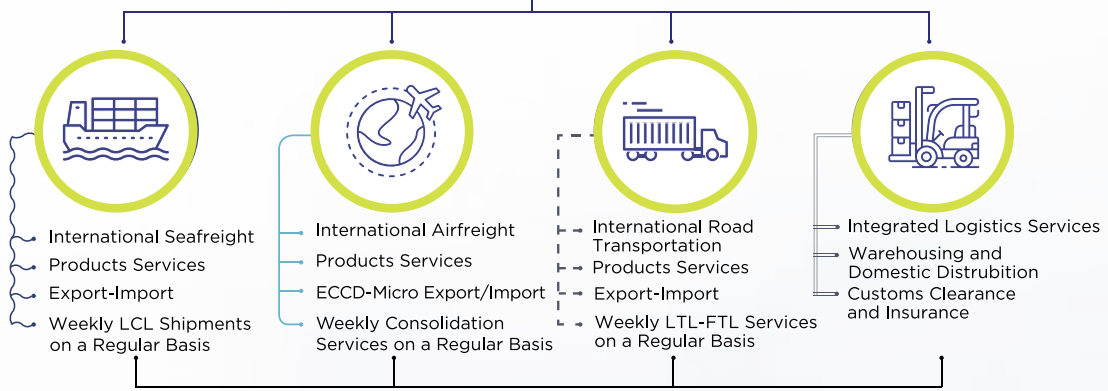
International Seafreight
Products Services
Export-Import
Weekly LCL Shipments on a Regular Basis

International Airfreight
Products Services
ECCD-Micro Export/Import
Weekly Consolidation Services on a Regular Basis

International Road Transportation
Products Services
Export-Import
Weekly LTL-FTL Services on a Regular Basis

Integrated Logistics Services
Warehousing and Domestic Distrubition
Customs Clearance and Insurance